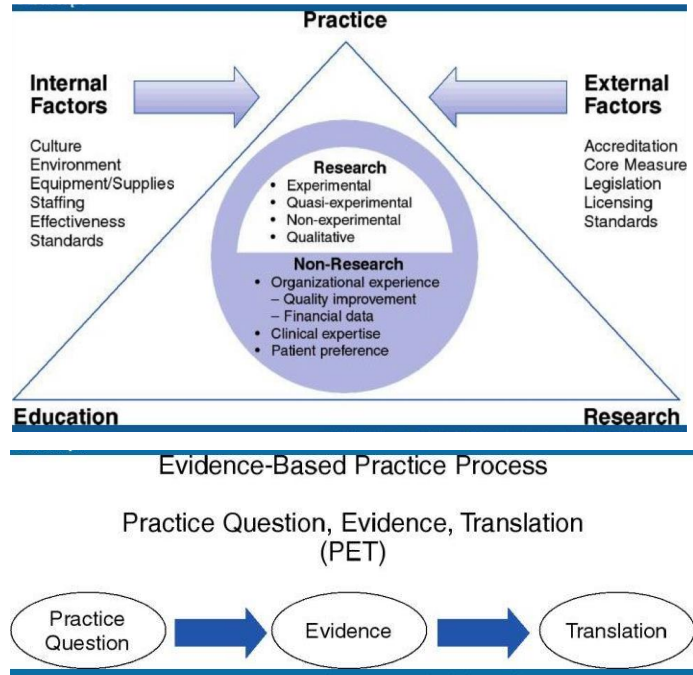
Practice

Internal Factors

Culture
Environment
Equipment/Supplies
Staffing
Effectiveness
Standards

External Factors

Accreditation
Core Measure
Legislation
Licensing
Standards

Research
• Experimental
• Quasi-experimental
• Non-experimental
• Qualitative

Non-Research
• Organizational experience
– Quality improvement
– Financial data
• Clinical expertise
• Patient preference

Education

Research

Evidence-Based Practice Process

Practice Question, Evidence, Translation (PET)

Practice Question

Evidence

Translation